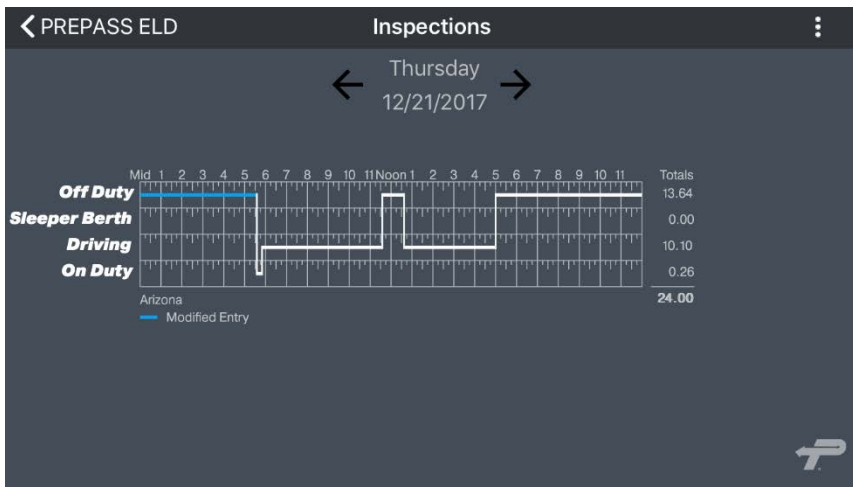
PREPASS ELD

Inspections

Thursday
12/21/2017

Mid 1 2 3 4 5 6 7 8 9 10 11 Noon 1 2 3 4 5 6 7 8 9 10 11

Totals

Off Duty 13.64
Sleeper Berth 0.00
Driving 10.10
On Duty 0.26

24.00

Arizona
Modified Entry